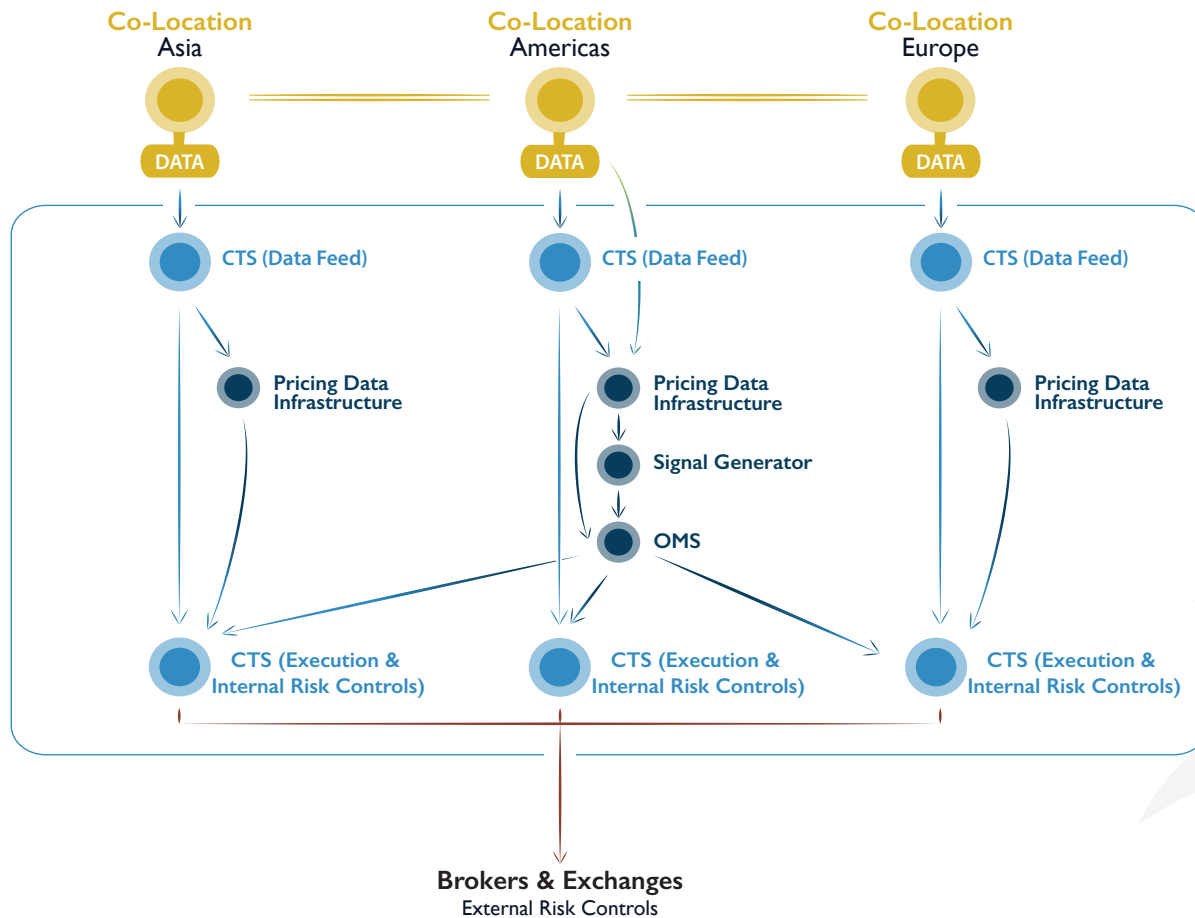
Co-Location
Asia

Co-Location
Americas

Co-Location
Europe

DATA

DATA

DATA

CTS (Data Feed)

CTS (Data Feed)

CTS (Data Feed)

Pricing Data Infrastructure

Pricing Data Infrastructure

Pricing Data Infrastructure

Signal Generator

OMS

CTS (Execution & Internal Risk Controls)

CTS (Execution & Internal Risk Controls)

CTS (Execution & Internal Risk Controls)

Brokers & Exchanges
External Risk Controls